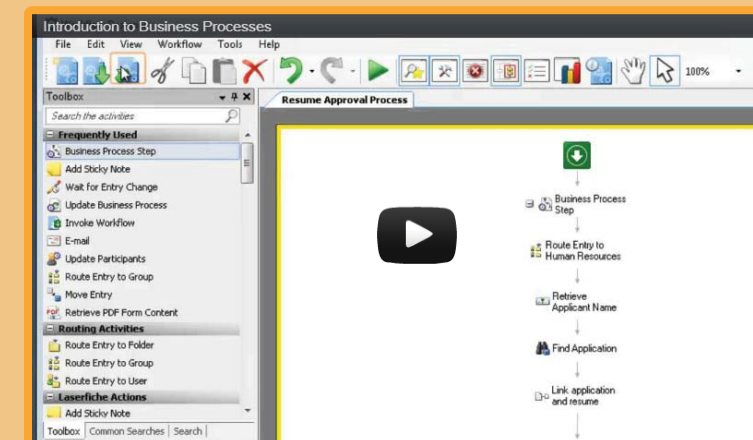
Introduction to Business Processes

File Edit View Workflow Tools Help

100%

Toolbox

Search the activities

Frequently Used

Business Process Step

Add Sticky Note

Wait for Entry Change

Update Business Process

Invoke Workflow

E-mail

Update Participants

Route Entry to Group

Move Entry

Retrieve PDF Form Content

Routing Activities

Route Entry to Folder

Route Entry to Group

Route Entry to User

Laserfiche Actions

Add Sticky Note

Toolbox | Common Searches | Search

Resume Approval Process

Business Process Step

Route Entry to Human Resources

Retrieve Applicant Name

Find Application

Link application and resume